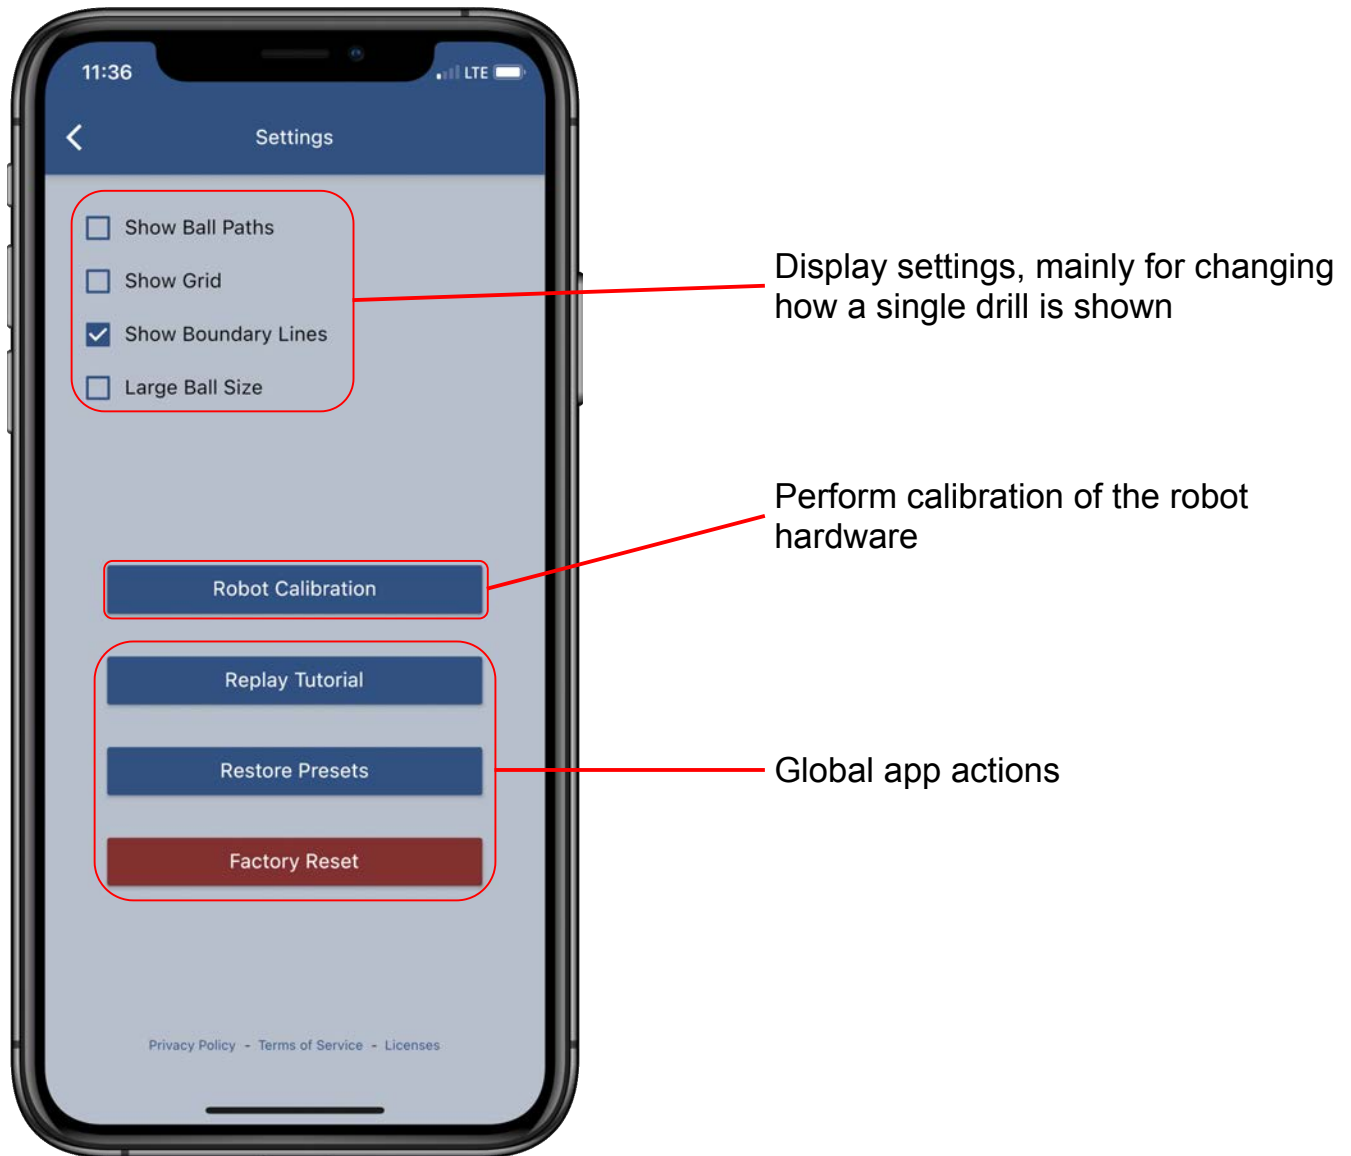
11:36

LTE

Settings

Show Ball Paths

Show Grid

Show Boundary Lines

Large Ball Size

Display settings, mainly for changing how a single drill is shown

Robot Calibration

Perform calibration of the robot hardware

Replay Tutorial

Restore Presets

Factory Reset

Global app actions

Privacy Policy - Terms of Service - Licenses